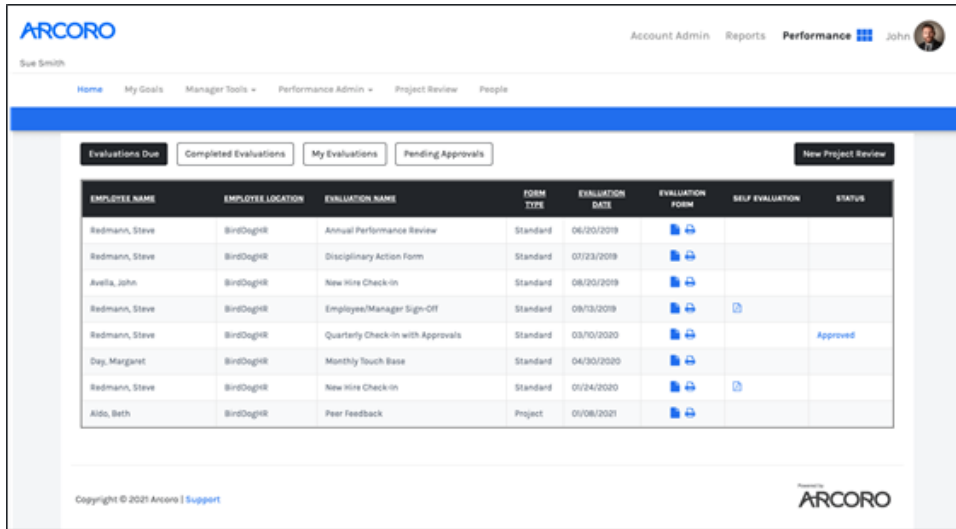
ARCORO

Account Admin Reports Performance John

Sue Smith

Home My Goals Manager Tools ▾ Performance Admin ▾ Project Review People

Evaluations Due | Completed Evaluations | My Evaluations | Pending Approvals | New Project Review

| EMPLOYEE NAME | EMPLOYEE LOCATION | EVALUATION NAME | FORM TYPE | EVALUATION DATE | EVALUATION FORM | SELF EVALUATION | STATUS |
|---|---|---|---|---|---|---|---|
| Redmann, Steve | BirdDogHR | Annual Performance Review | Standard | 06/20/2019 | | | |
| Redmann, Steve | BirdDogHR | Disciplinary Action Form | Standard | 07/23/2019 | | | |
| Avella, John | BirdDogHR | New Hire Check-In | Standard | 08/20/2019 | | | |
| Redmann, Steve | BirdDogHR | Employee/Manager Sign-Off | Standard | 09/13/2019 | | | |
| Redmann, Steve | BirdDogHR | Quarterly Check-In with Approvals | Standard | 03/10/2020 | | | Approved |
| Day, Margaret | BirdDogHR | Monthly Touch Base | Standard | 04/30/2020 | | | |
| Redmann, Steve | BirdDogHR | New Hire Check-In | Standard | 01/24/2020 | | | |
| Aldo, Beth | BirdDogHR | Peer Feedback | Project | 01/08/2021 | | | |

Copyright © 2021 Arcoro | Support

Powered by
ARCORO